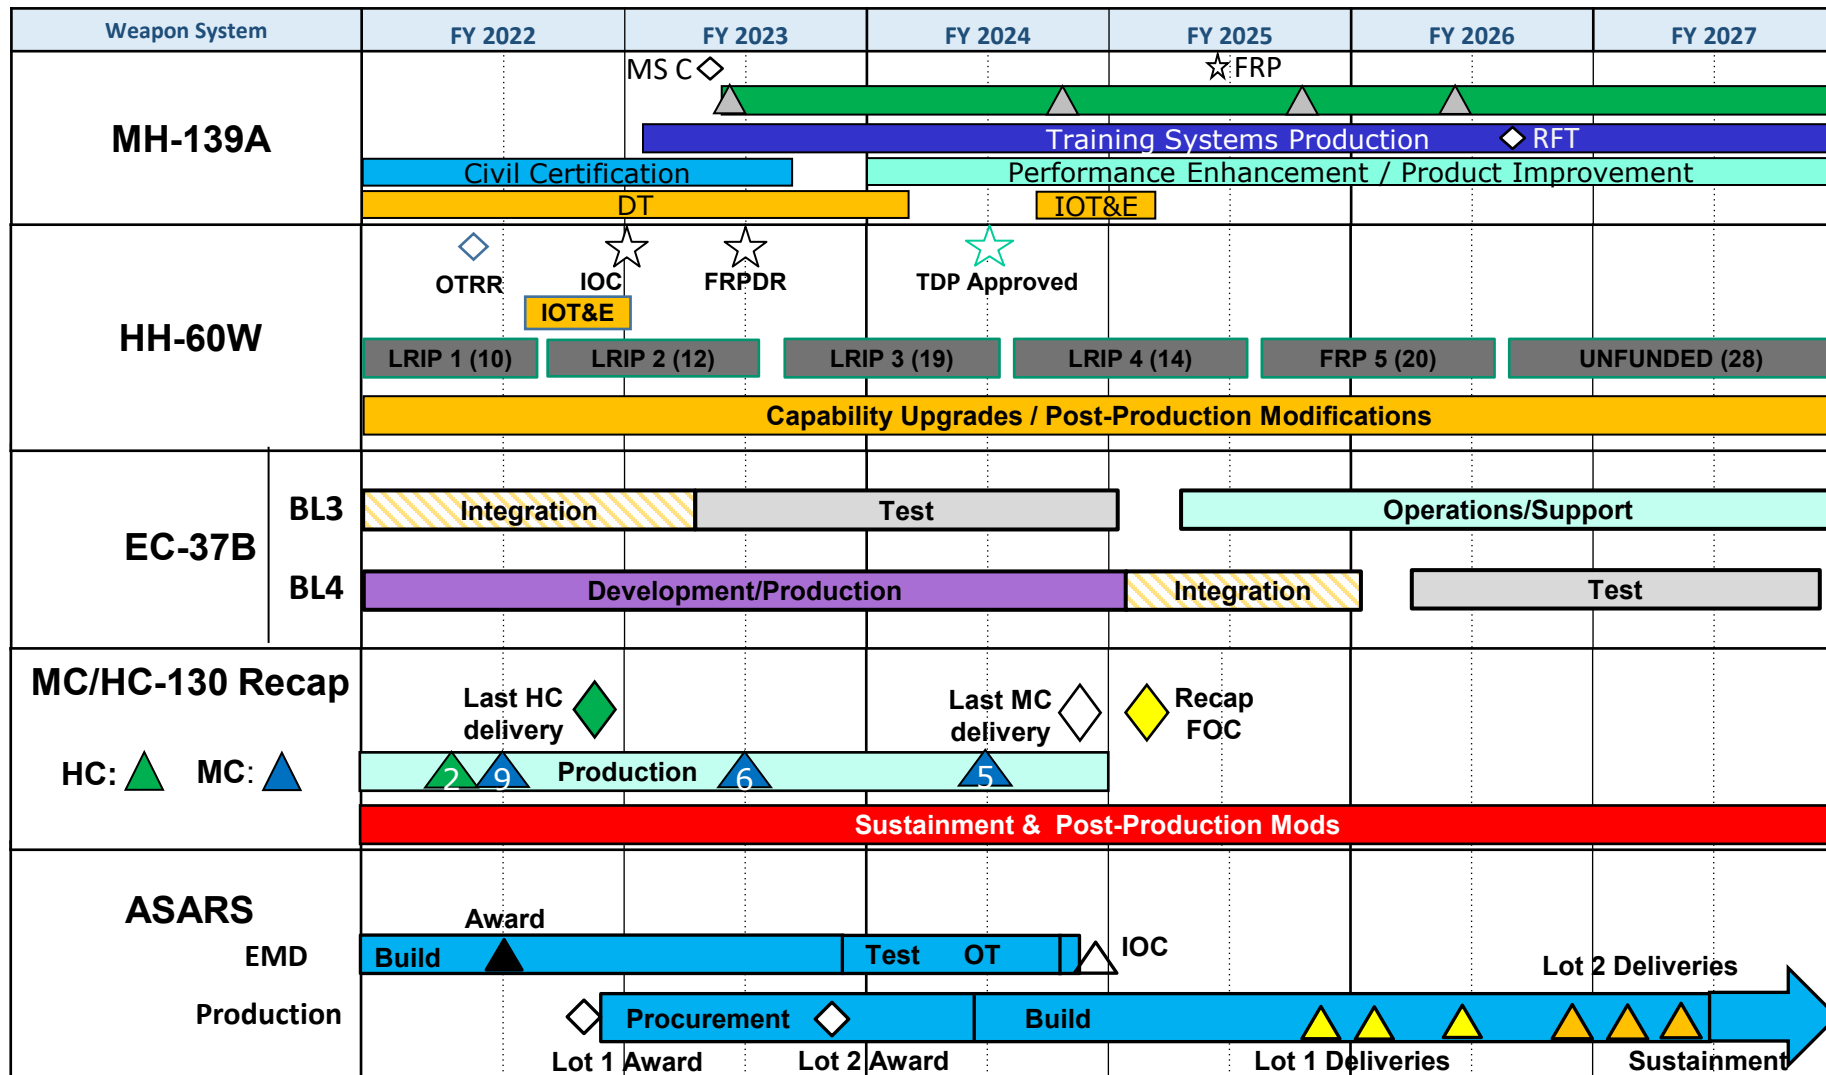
| Weapon System | FY 2022 | FY 2023 | FY 2024 | FY 2025 | FY 2026 | FY 2027 |
|---|---|---|---|---|---|---|

MH-139A

MS C

FRP

Training Systems Production

RFT

Civil Certification

Performance Enhancement / Product Improvement

DT

IOT&E

HH-60W

OTRR

IOC

FRPDR

TDP Approved

IOT&E

LRIP 1 (10)

LRIP 2 (12)

LRIP 3 (19)

LRIP 4 (14)

FRP 5 (20)

UNFUNDED (28)

Capability Upgrades / Post-Production Modifications

EC-37B

BL3

Integration

Test

Operations/Support

BL4

Development/Production

Integration

Test

MC/HC-130 Recap

HC:

MC:

Last HC delivery

Last MC delivery

Recap FOC

2

9

Production

6

5

Sustainment & Post-Production Mods

ASARS

EMD

Production

Award

Build

Test

OT

IOC

Lot 2 Deliveries

Procurement

Build

Lot 1 Award

Lot 2 Award

Lot 1 Deliveries

Sustainment